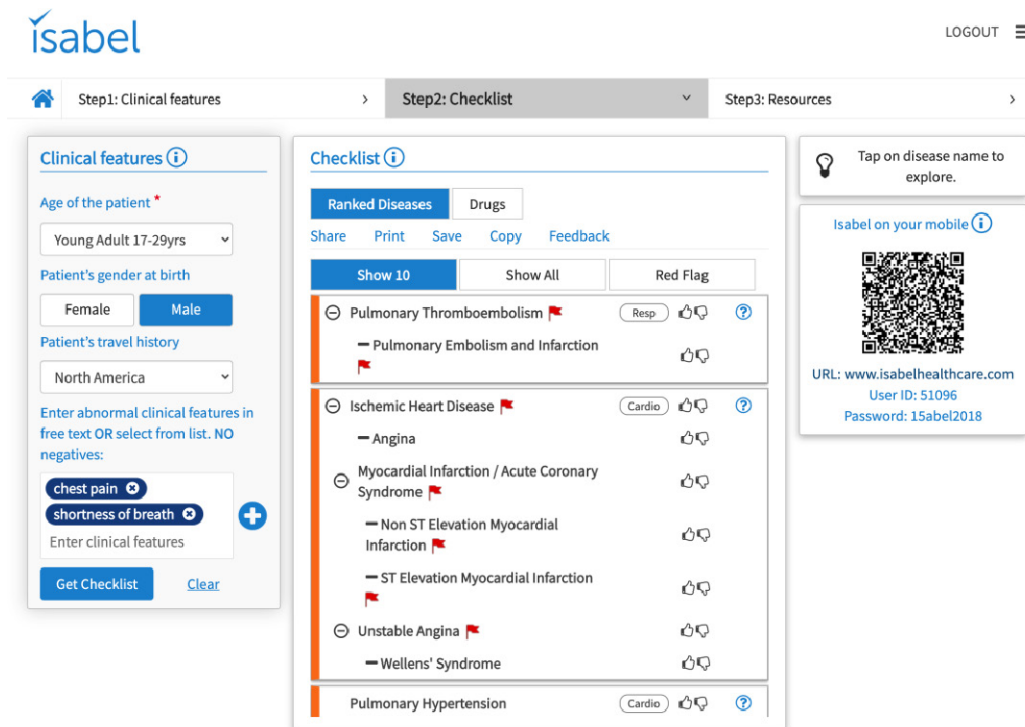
isabel

LOGOUT

Step1: Clinical features

Step2: Checklist

Step3: Resources

Clinical features

Age of the patient *

Young Adult 17-29yrs

Patient's gender at birth

Female

Male

Patient's travel history

North America

Enter abnormal clinical features in free text OR select from list. NO negatives:

chest pain

shortness of breath

Enter clinical features

Get Checklist

Clear

Checklist

Ranked Diseases

Drugs

Share Print Save Copy Feedback

Show 10

Show All

Red Flag

Pulmonary Thromboembolism

Resp

— Pulmonary Embolism and Infarction

Ischemic Heart Disease

Cardio

— Angina

Myocardial Infarction / Acute Coronary Syndrome

— Non ST Elevation Myocardial Infarction

— ST Elevation Myocardial Infarction

Unstable Angina

— Wellens' Syndrome

Pulmonary Hypertension

Cardio

Tap on disease name to explore.

Isabel on your mobile

URL: www.isabelhealthcare.com
User ID: 51096
Password: 15abel2018